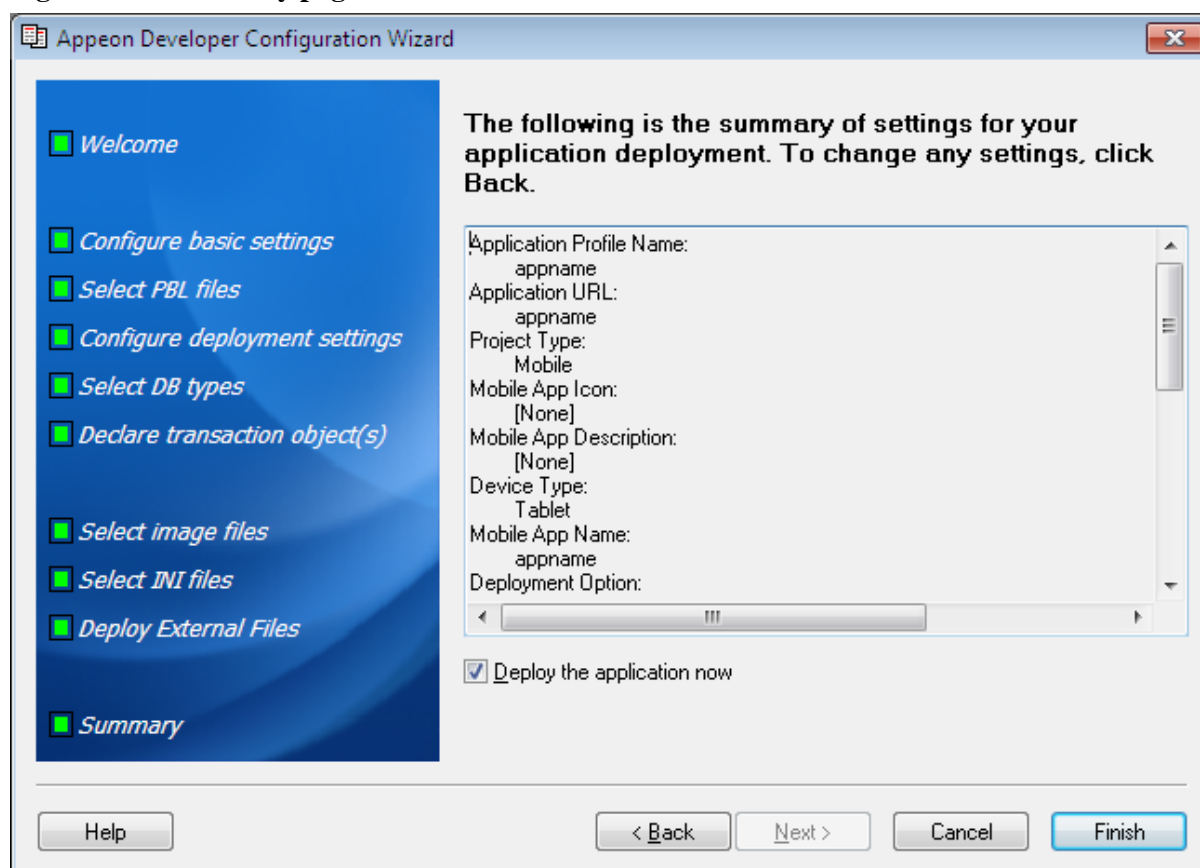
Appeon Developer Configuration Wizard

Welcome

Configure basic settings

Select PBL files

Configure deployment settings

Select DB types

Declare transaction object(s)

Select image files

Select INI files

Deploy External Files

Summary

The following is the summary of settings for your application deployment. To change any settings, click Back.

Application Profile Name:
appname
Application URL:
appname
Project Type:
Mobile
Mobile App Icon:
[None]
Mobile App Description:
[None]
Device Type:
Tablet
Mobile App Name:
appname
Deployment Option:

Deploy the application now

Help

< Back

Next >

Cancel

Finish